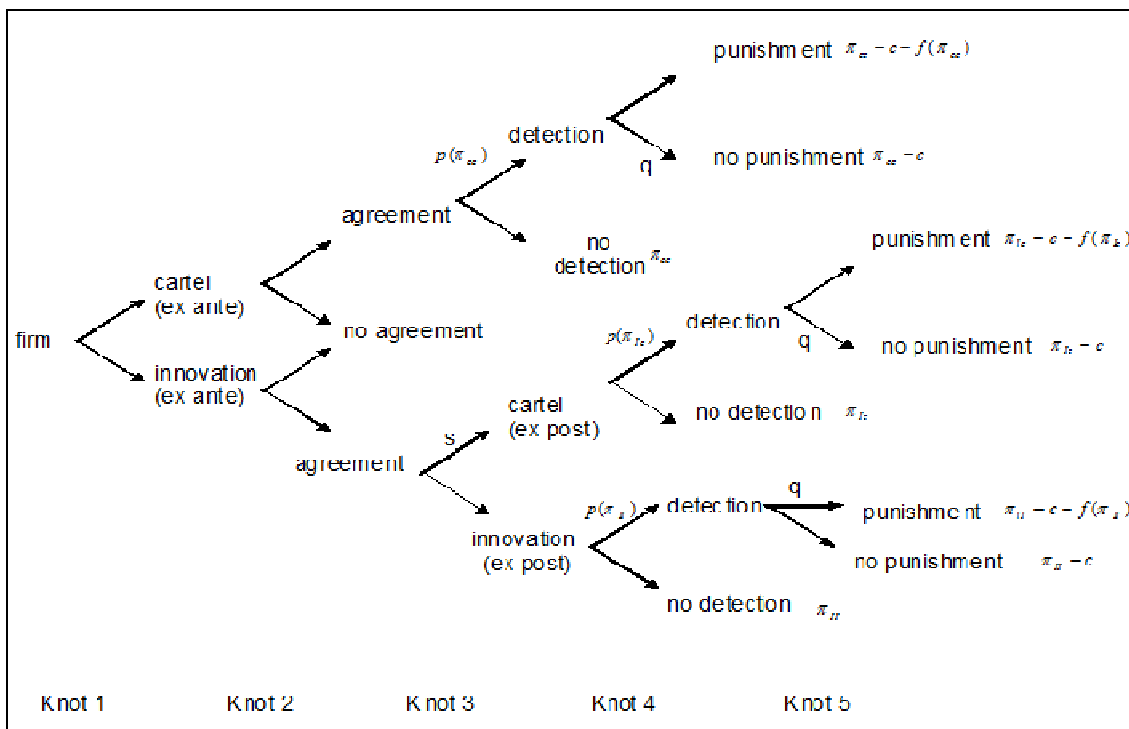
punishment $\pi_{cc} - c - f(\pi_{cc})$

$p(\pi_{cc})$ detection

q no punishment $\pi_{cc} - c$

agreement

no detection $\pi_{cc}$

punishment $\pi_{Ic} - c - f(\pi_{Ic})$

cartel (ex ante)

firm

no agreement

$p(\pi_{Ic})$ detection

q no punishment $\pi_{Ic} - c$

innovation (ex ante)

cartel (ex post)

no detection $\pi_{Ic}$

s

agreement

q

$p(\pi_{II})$ detection

punishment $\pi_{II} - c - f(\pi_{II})$

innovation (ex post)

no punishment $\pi_{II} - c$

no detecton $\pi_{II}$

Knot 1 Knot 2 Knot 3 Knot 4 Knot 5